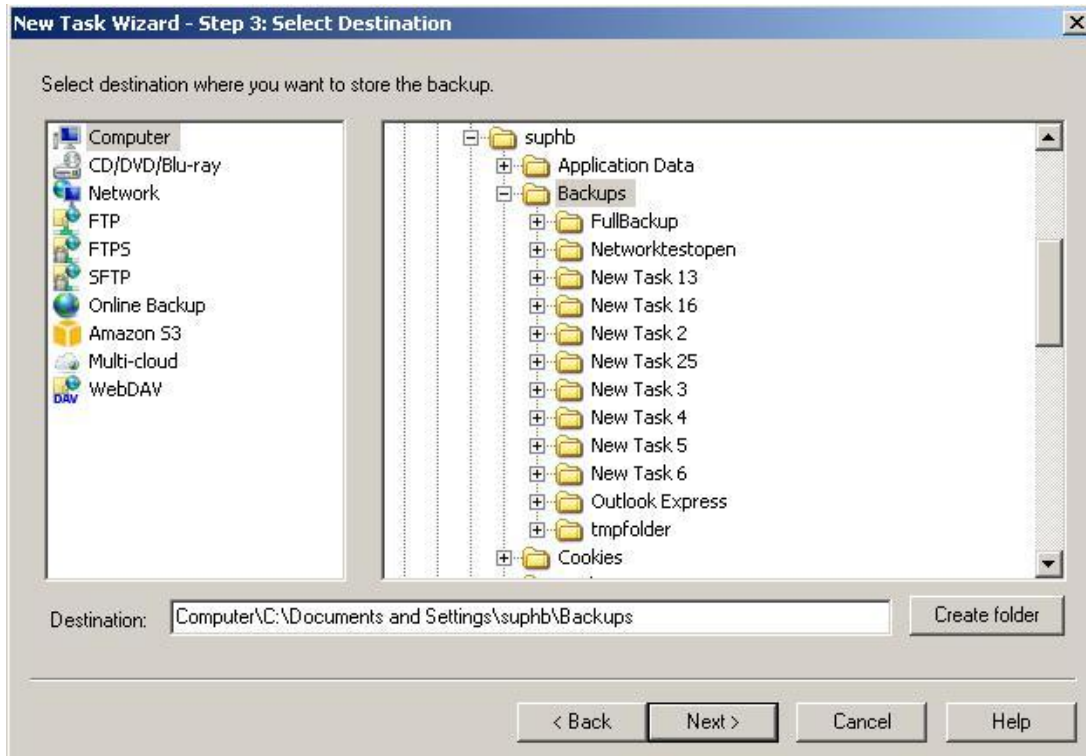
New Task Wizard - Step 3: Select Destination

Select destination where you want to store the backup.

Computer
CD/DVD/Blu-ray
Network
FTP
FTPS
SFTP
Online Backup
Amazon S3
Multi-cloud
WebDAV

suphb
Application Data
Backups
FullBackup
Networktestopen
New Task 13
New Task 16
New Task 2
New Task 25
New Task 3
New Task 4
New Task 5
New Task 6
Outlook Express
tmpfolder
Cookies

Destination: Computer\C:\Documents and Settings\suphb\Backups

Create folder

< Back
Next >
Cancel
Help